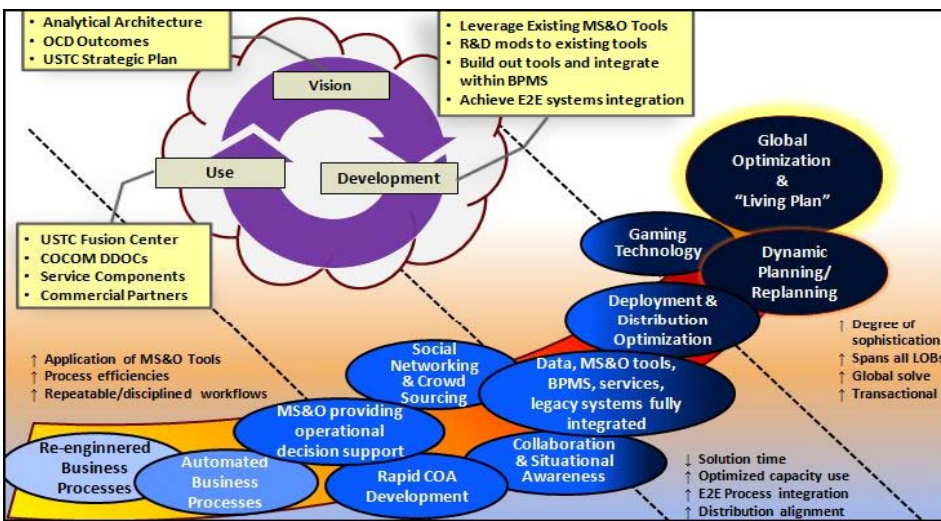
• Analytical Architecture
• OCD Outcomes
• USTC Strategic Plan

• Leverage Existing MS&O Tools
• R&D mods to existing tools
• Build out tools and integrate within BPMS
• Achieve E2E systems integration

Vision

Use

Development

• USTC Fusion Center
• COCOM DDOCs
• Service Components
• Commercial Partners

Global Optimization & "Living Plan"

Gaming Technology

Dynamic Planning/ Replanning

Deployment & Distribution Optimization

↑ Degree of sophistication
↑ Spans all LOBs
↑ Global solve
↑ Transactional

↑ Application of MS&O Tools
↑ Process efficiencies
↑ Repeatable/disciplined workflows

Social Networking & Crowd Sourcing

Data, MS&O tools, BPMS, services, legacy systems fully integrated

MS&O providing operational decision support

Re-enginnered Business Processes

Automated Business Processes

Rapid COA Development

Collaboration & Situational Awareness

↓ Solution time
↑ Optimized capacity use
↑ E2E Process integration
↑ Distribution alignment